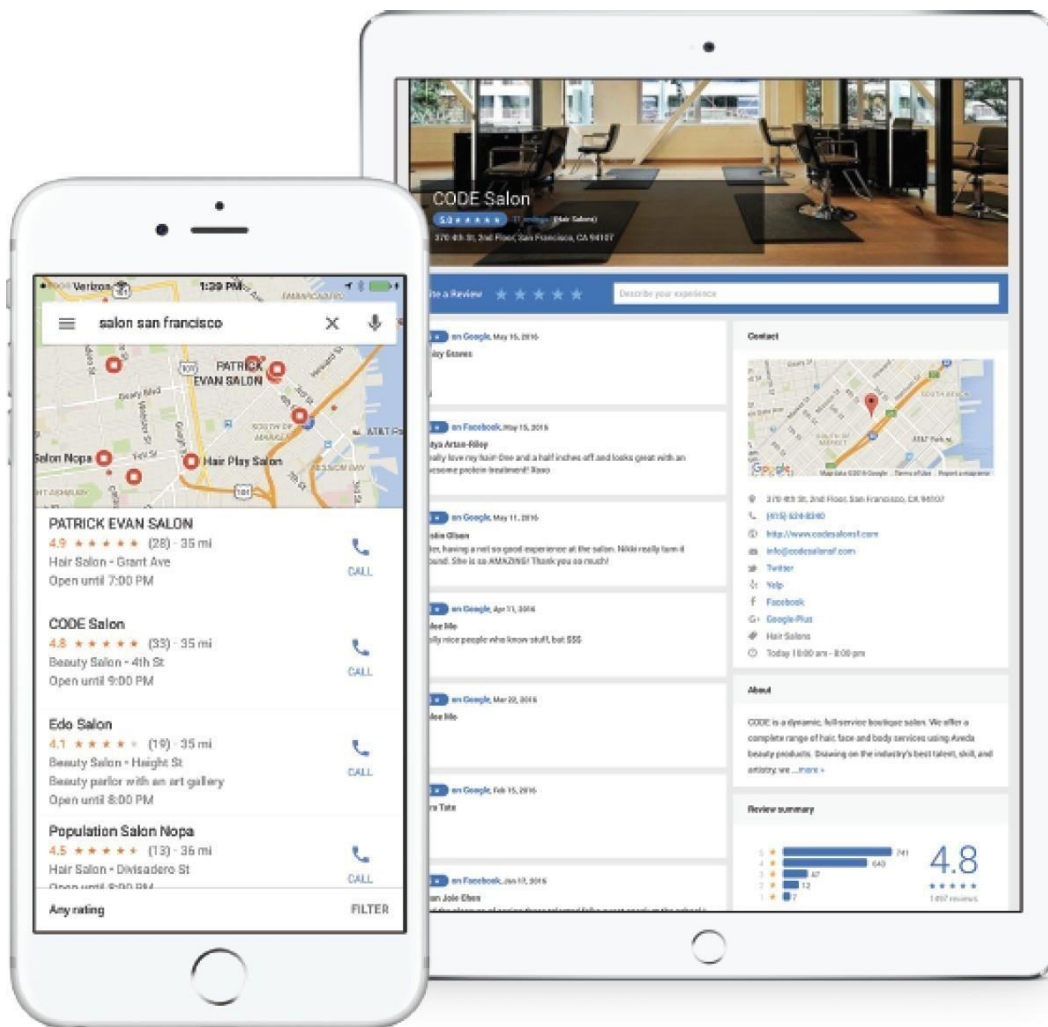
CODE Salon
5.0 ★★★★★ 17 reviews (Hair Salons)
370 4th St, 2nd Floor, San Francisco, CA 94107

te a Review ★★★★★ Describe your experience

on Google, May 15, 2016
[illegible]

on Facebook, May 15, 2016
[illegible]
eally love my hair! One and a half inches off and looks great with an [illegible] protein treatment! Xoxo

on Google, May 11, 2016
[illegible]
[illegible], having a not so good experience at the salon. Nikki really turn it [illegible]. She is so AMAZING! Thank you so much!

on Google, Apr 11, 2016
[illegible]
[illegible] nice people who know stuff, but $$$

on Google, Mar 22, 2016
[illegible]

on Google, Feb 15, 2016
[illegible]

on Facebook, Jan 17, 2016
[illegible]

Contact
370 4th St, 2nd Floor, San Francisco, CA 94107
(415) 624-8340
http://www.codesalonsf.com
info@codesalonsf.com
Twitter
Yelp
Facebook
Google Plus
Hair Salons
Today 10:00 am - 8:00 pm

About
CODE is a dynamic, full-service boutique salon. We offer a complete range of hair, face and body services using Aveda beauty products. Drawing on the industry's best talent, skill, and artistry, we ...more »

Review summary
5 741
4 640
3 47
2 12
1 7
4.8
★★★★★
1,497 reviews

Verizon 1:39 PM
salon san francisco
PATRICK EVAN SALON
Salon Nopa
Hair Play Salon

PATRICK EVAN SALON
4.9 ★★★★★ (28) · 35 mi
Hair Salon · Grant Ave
Open until 7:00 PM
CALL

CODE Salon
4.8 ★★★★★ (33) · 35 mi
Beauty Salon · 4th St
Open until 9:00 PM
CALL

Edo Salon
4.1 ★★★★★ (19) · 35 mi
Beauty Salon · Haight St
Beauty parlor with an art gallery
Open until 8:00 PM
CALL

Population Salon Nopa
4.5 ★★★★★ (13) · 36 mi
Hair Salon · Divisadero St
Open until 9:00 PM
CALL

Any rating FILTER